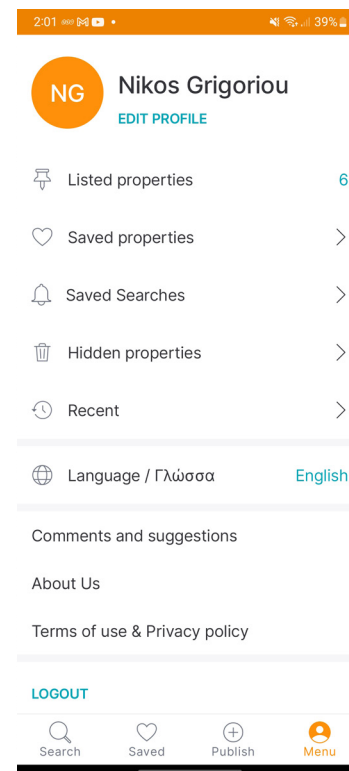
2:01 39%

NG

Nikos Grigoriou

EDIT PROFILE

Listed properties 6

Saved properties

Saved Searches

Hidden properties

Recent

Language / Γλώσσα English

Comments and suggestions

About Us

Terms of use & Privacy policy

LOGOUT

Search Saved Publish Menu